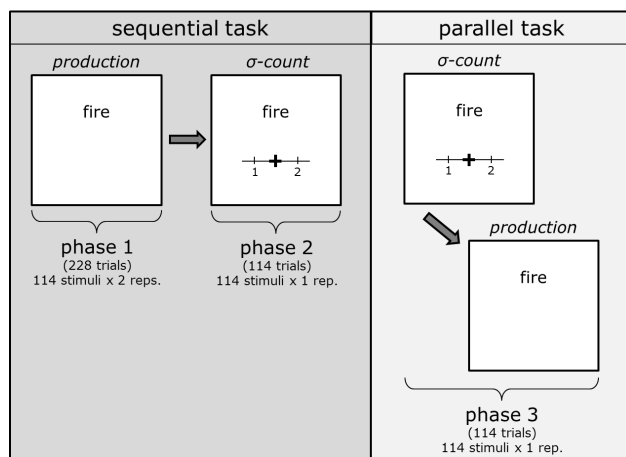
sequential task

production

fire

phase 1
(228 trials)
114 stimuli x 2 reps.

σ-count

fire

1 2

phase 2
(114 trials)
114 stimuli x 1 rep.

parallel task

σ-count

fire

1 2

production

fire

phase 3
(114 trials)
114 stimuli x 1 rep.